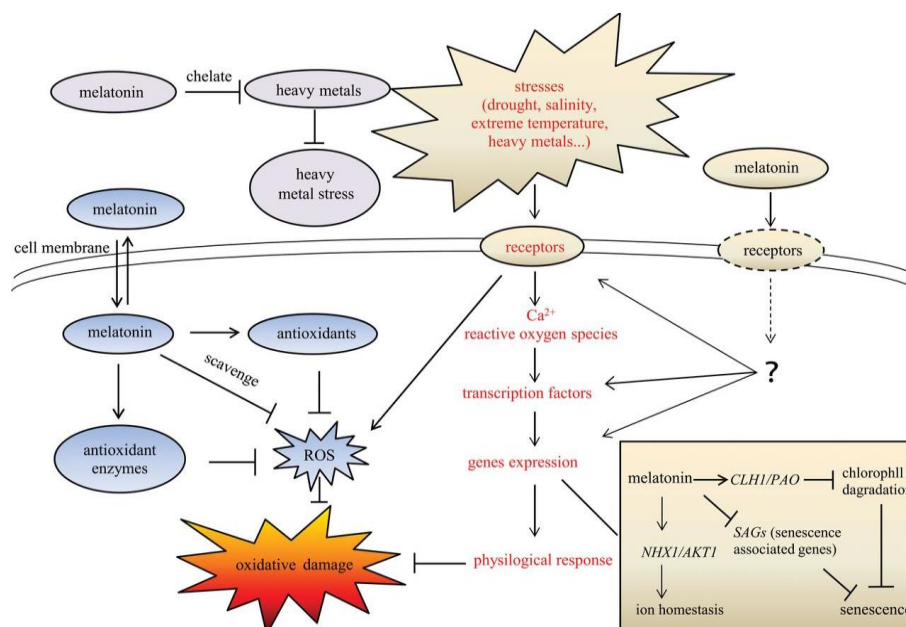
melatonin

chelate

heavy metals

heavy metal stress

stresses (drought, salinity, extreme temperature, heavy metals...)

melatonin

melatonin

cell membrane

receptors

receptors

melatonin

antioxidants

$Ca^{2+}$ reactive oxygen species

scavenge

?

transcription factors

antioxidant enzymes

ROS

genes expression

melatonin

CLH1/PAO

chlorophll dagradatio

NHX1/AKT1

SAGs (senescence associated genes)

oxidative damage

physiological response

ion homestasis

senescenc